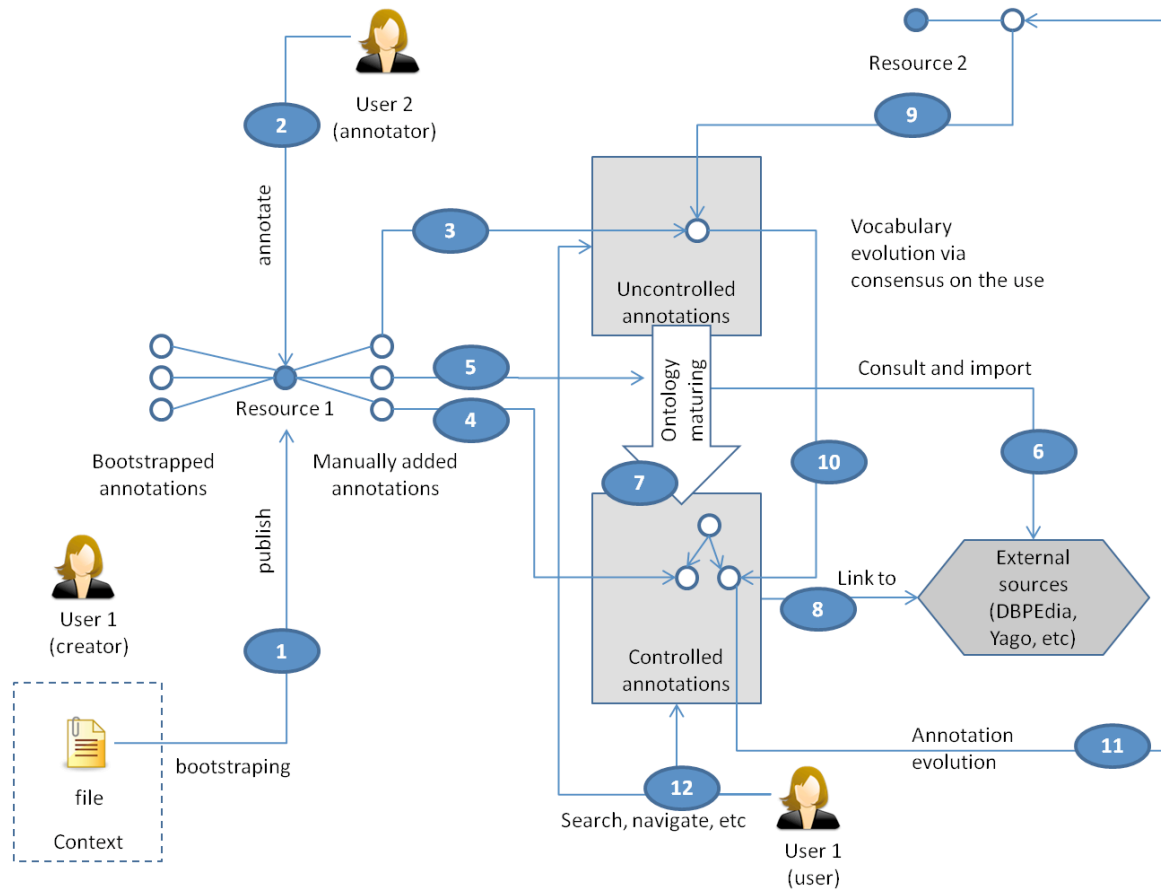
Resource 2

9

User 2
(annotator)

2

annotate

3

Vocabulary
evolution via
consensus on the use

Uncontrolled
annotations

Ontology
maturing

5

Consult and import

Resource 1

4

Bootstrapped
annotations

Manually added
annotations

10

6

7

publish

External
sources
(DBPEdia,
Yago, etc)

Link to

8

User 1
(creator)

1

Controlled
annotations

file

bootstraping

Annotation
evolution

11

Context

12

Search, navigate, etc

User 1
(user)